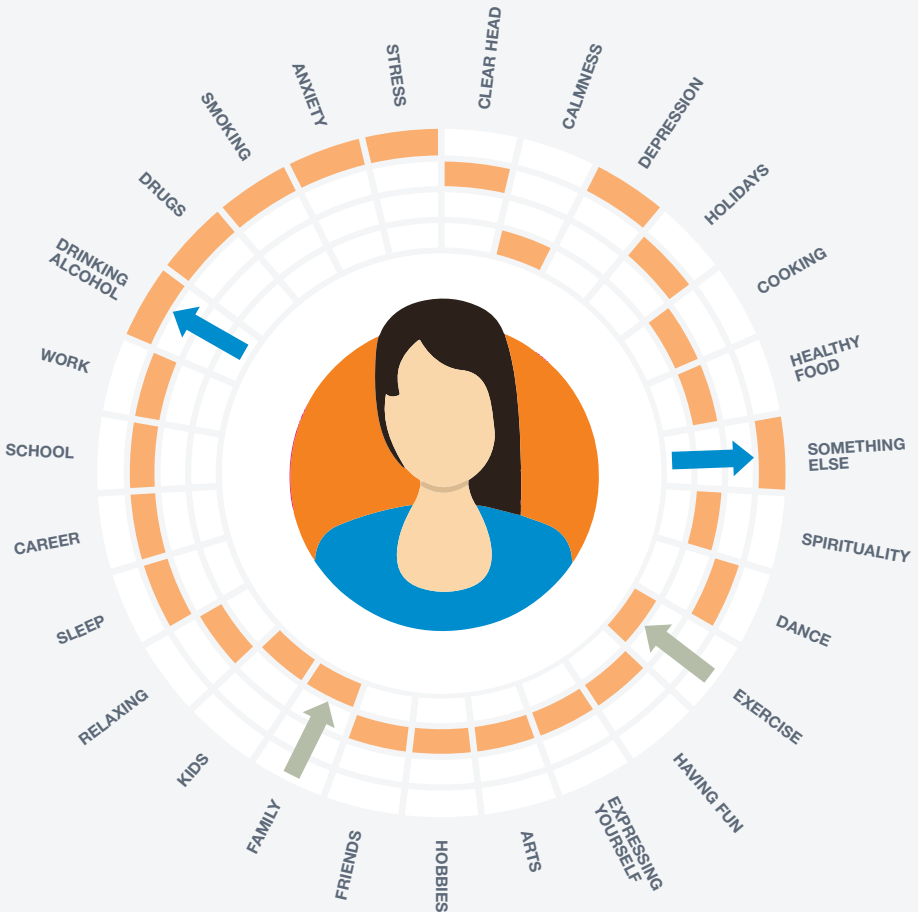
STRESS
CLEAR HEAD
CALMNESS
DEPRESSION
HOLIDAYS
COOKING
HEALTHY FOOD
SOMETHING ELSE
SPIRITUALITY
DANCE
EXERCISE
HAVING FUN
EXPRESSING YOURSELF
ARTS
HOBBIES
FRIENDS
FAMILY
KIDS
RELAXING
SLEEP
CAREER
SCHOOL
WORK
DRINKING ALCOHOL
DRUGS
SMOKING
ANXIETY